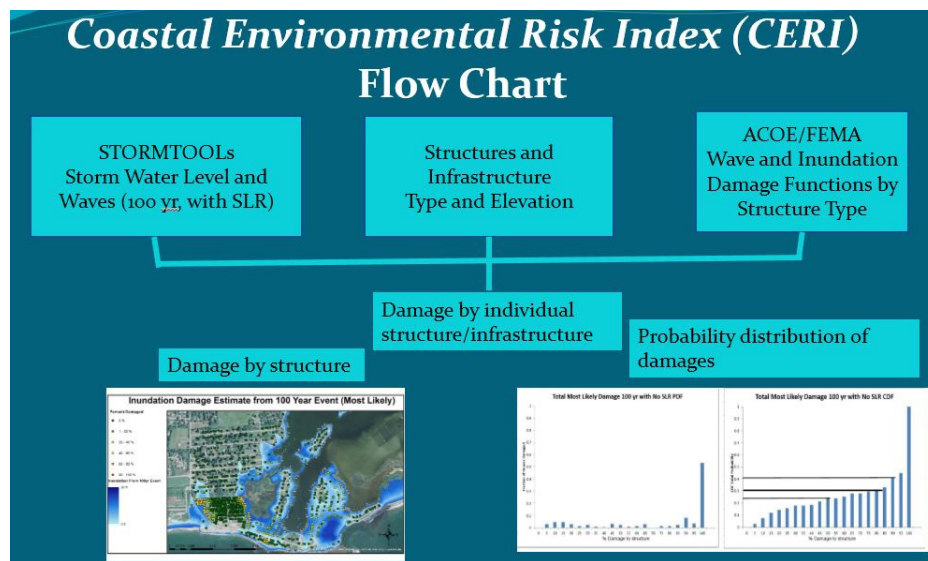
Coastal Environmental Risk Index (CERI)
Flow Chart

STORMTOOLs
Storm Water Level and Waves (100 yr, with SLR)

Structures and Infrastructure
Type and Elevation

ACOE/FEMA
Wave and Inundation Damage Functions by Structure Type

Damage by individual structure/infrastructure

Probability distribution of damages

Damage by structure

Inundation Damage Estimate from 100 Year Event (Most Likely)

Percent Damaged
0 %
1 - 20 %
20 - 40 %
40 - 60 %
60 - 80 %
80 - 100 %
Inundation From 100yr Event

Total Most Likely Damage 100 yr with No SLR PDF

% Damage to structure

Total Most Likely Damage 100 yr with No SLR CDF

% Damage to structure